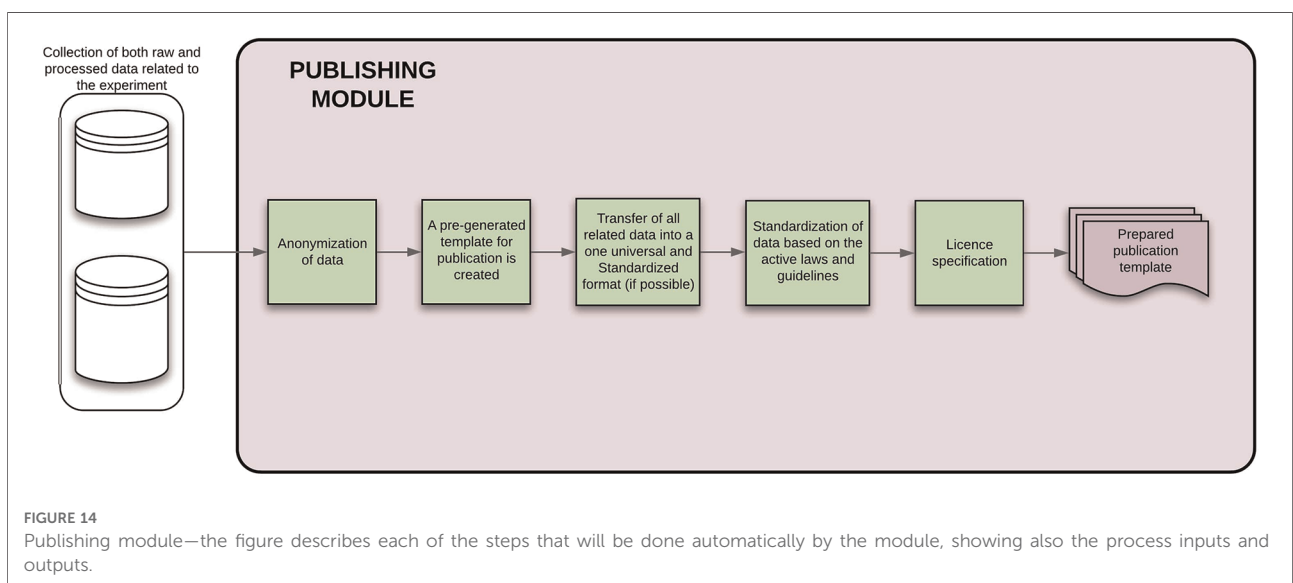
Collection of both raw and processed data related to the experiment

PUBLISHING MODULE

Anonymization of data

A pre-generated template for publication is created

Transfer of all related data into a one universal and Standardized format (if possible)

Standardization of data based on the active laws and guidelines

Licence specification

Prepared publication template

FIGURE 14
Publishing module—the figure describes each of the steps that will be done automatically by the module, showing also the process inputs and outputs.